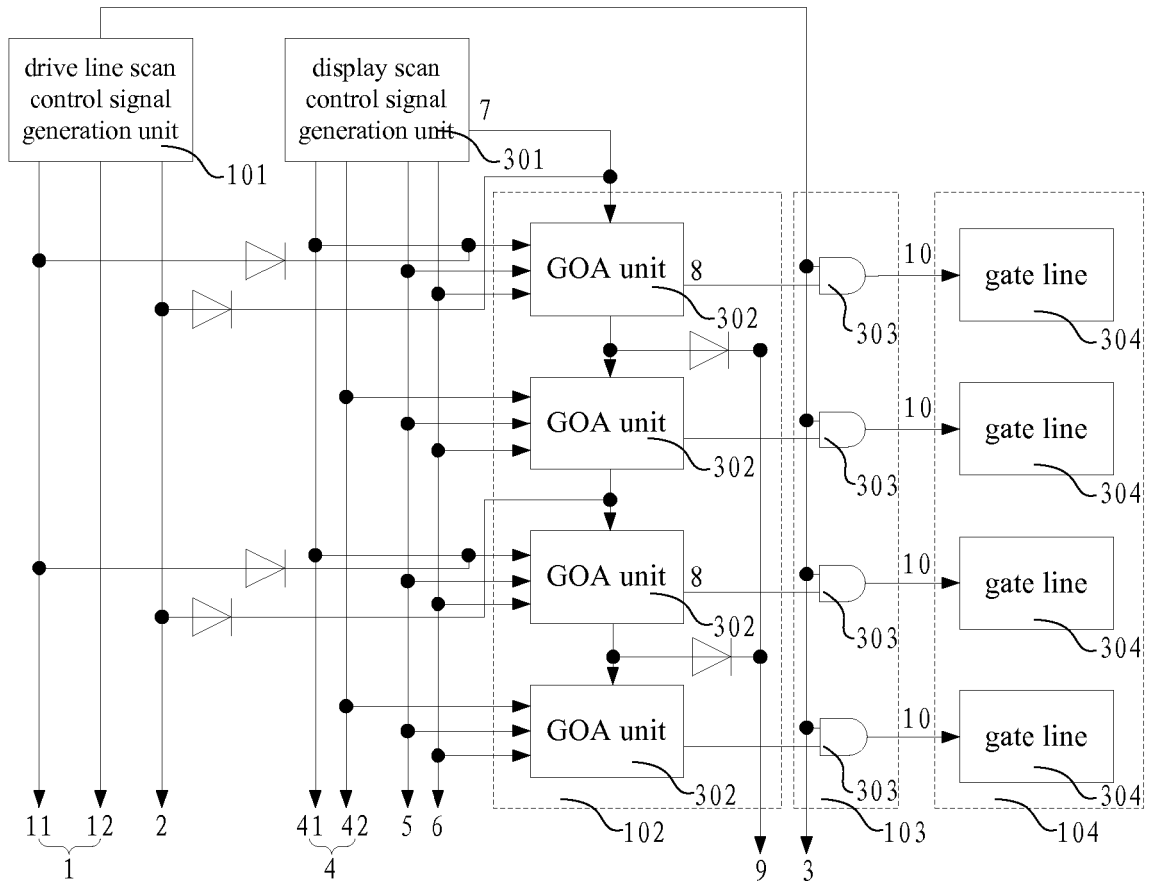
drive line scan control signal generation unit

display scan control signal generation unit

7

301

101

GOA unit

8

302

303

10

gate line

304

GOA unit

302

303

10

gate line

304

GOA unit

8

302

303

10

gate line

304

GOA unit

302

303

10

gate line

304

11 12

1

2

41 42

4

5 6

102

9

3

103

104